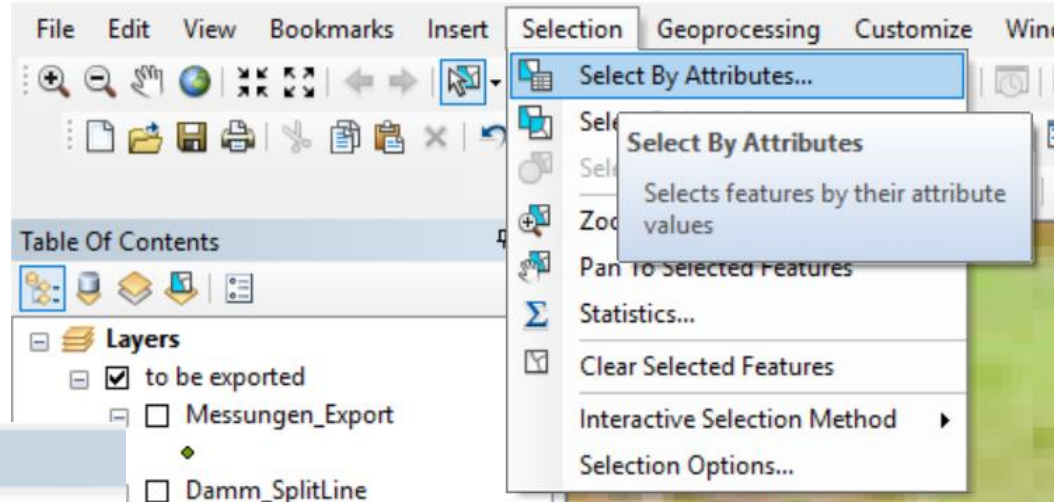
File Edit View Bookmarks Insert Selection Geoprocessing Customize Win

Select By Attributes...

Sele

Sele

Zoo

Pan To Selected Features

Statistics...

Clear Selected Features

Interactive Selection Method

Selection Options...

Select By Attributes

Selects features by their attribute values

Table Of Contents

Layers

to be exported

Messungen_Export

Damm_SplitLine